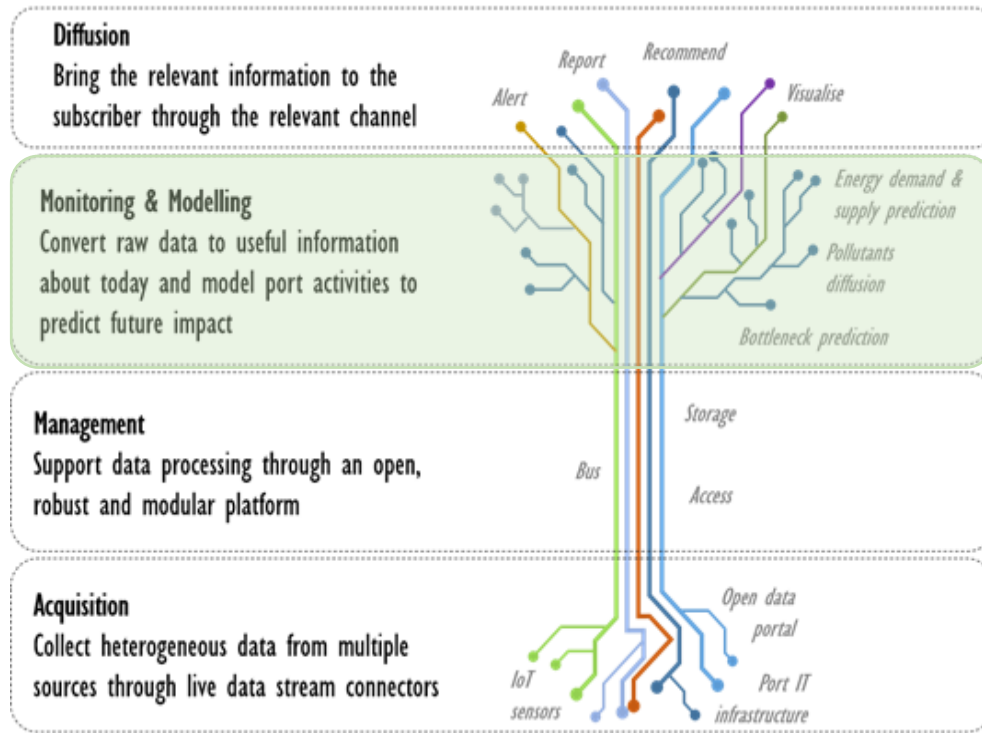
Diffusion
Bring the relevant information to the subscriber through the relevant channel

Report
Recommend
Alert
Visualise

Monitoring & Modelling
Convert raw data to useful information about today and model port activities to predict future impact

Energy demand & supply prediction
Pollutants diffusion
Bottleneck prediction

Management
Support data processing through an open, robust and modular platform

Storage
Bus
Access

Acquisition
Collect heterogeneous data from multiple sources through live data stream connectors

Open data portal
IoT sensors
Port IT infrastructure